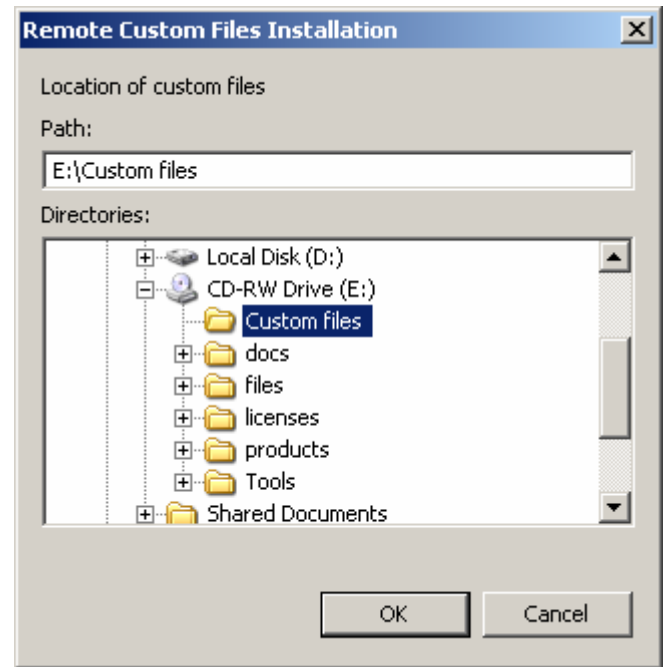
Remote Custom Files Installation

Location of custom files

Path:

E:\Custom files

Directories:

Local Disk (D:)
CD-RW Drive (E:)
Custom files
docs
files
licenses
products
Tools
Shared Documents

OK

Cancel